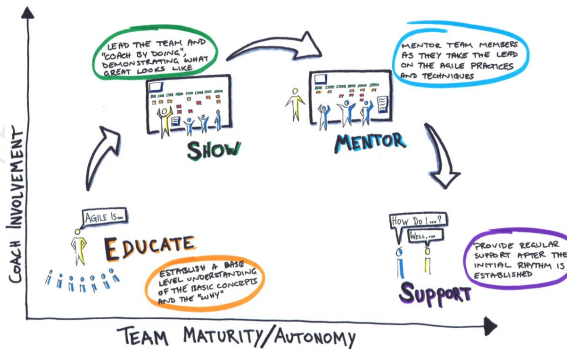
LEAD THE TEAM AND "COACH BY DOING", DEMONSTRATING WHAT GREAT LOOKS LIKE

SHOW

MENTOR TEAM MEMBERS AS THEY TAKE THE LEAD ON THE AGILE PRACTICES AND TECHNIQUES

MENTOR

AGILE IS...

EDUCATE

ESTABLISH A BASE LEVEL UNDERSTANDING OF THE BASIC CONCEPTS AND THE "WHY"

HOW DO I...?

WELL, ...

PROVIDE REGULAR SUPPORT AFTER THE INITIAL RHYTHM IS ESTABLISHED

SUPPORT

COACH INVOLVEMENT

TEAM MATURITY/AUTONOMY